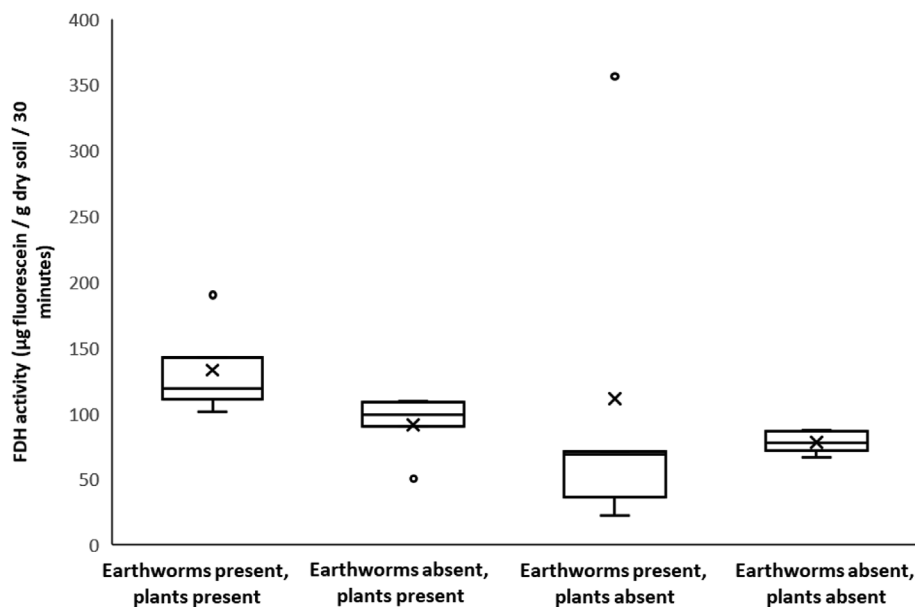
FDH activity (µg fluorescein / g dry soil / 30 minutes)

400
350
300
250
200
150
100
50
0

Earthworms present, plants present
Earthworms absent, plants present
Earthworms present, plants absent
Earthworms absent, plants absent